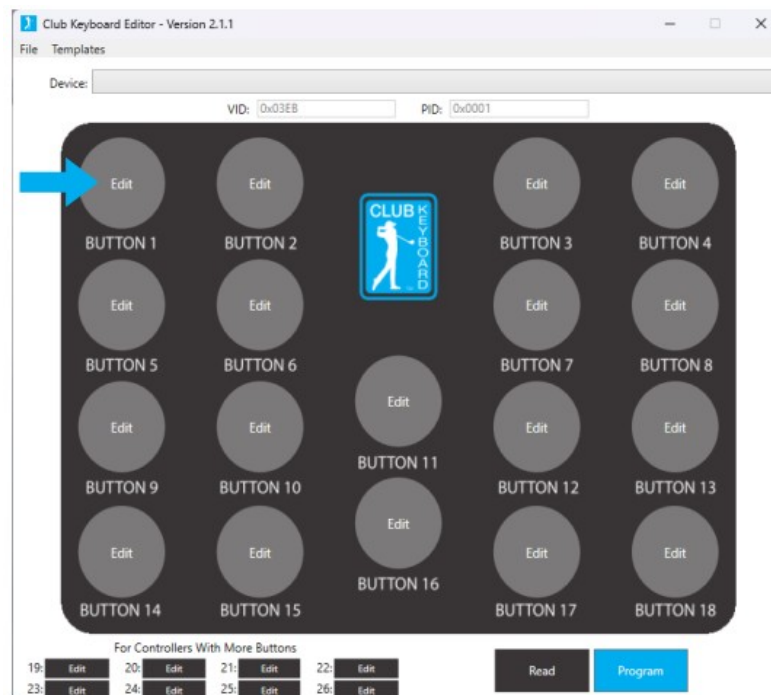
Club Keyboard Editor - Version 2.1.1
File Templates
Device:
VID: 0x03EB PID: 0x0001

Edit
BUTTON 1
Edit
BUTTON 2
CLUB KEYBOARD
Edit
BUTTON 3
Edit
BUTTON 4
Edit
BUTTON 5
Edit
BUTTON 6
Edit
BUTTON 7
Edit
BUTTON 8
Edit
BUTTON 11
Edit
BUTTON 9
Edit
BUTTON 10
Edit
BUTTON 12
Edit
BUTTON 13
Edit
BUTTON 16
Edit
BUTTON 14
Edit
BUTTON 15
Edit
BUTTON 17
Edit
BUTTON 18

For Controllers With More Buttons
19: Edit 20: Edit 21: Edit 22: Edit
23: Edit 24: Edit 25: Edit 26: Edit
Read Program